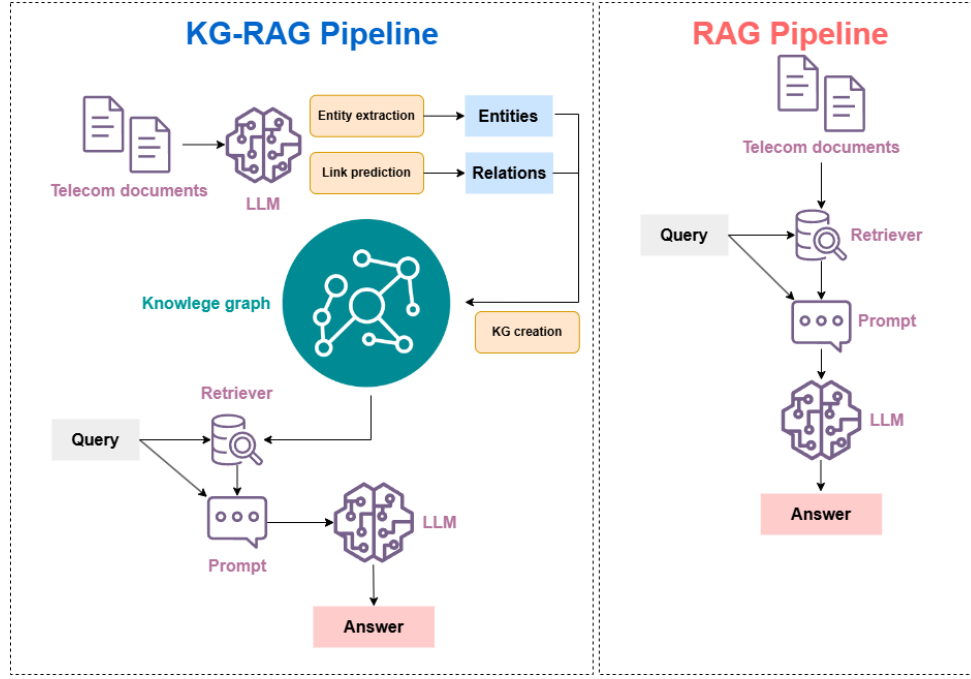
KG-RAG Pipeline

Telecom documents

LLM

Entity extraction

Entities

Link prediction

Relations

Knowlege graph

KG creation

Retriever

Query

Prompt

LLM

Answer

RAG Pipeline

Telecom documents

Query

Retriever

Prompt

LLM

Answer